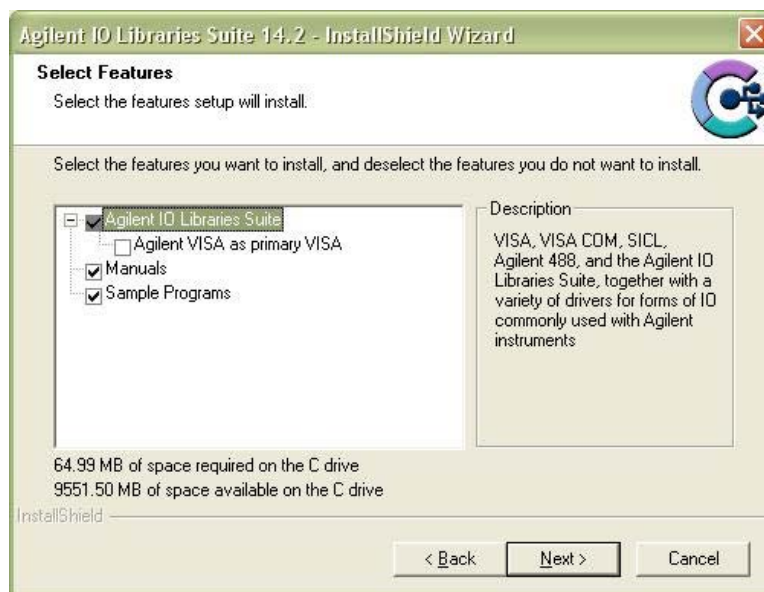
Agilent IO Libraries Suite 14.2 - InstallShield Wizard

Select Features

Select the features setup will install.

Select the features you want to install, and deselect the features you do not want to install.

Agilent IO Libraries Suite
Agilent VISA as primary VISA
Manuals
Sample Programs

Description

VISA, VISA COM, SICL, Agilent 488, and the Agilent IO Libraries Suite, together with a variety of drivers for forms of IO commonly used with Agilent instruments

64.99 MB of space required on the C drive
9551.50 MB of space available on the C drive

InstallShield

< Back | Next > | Cancel